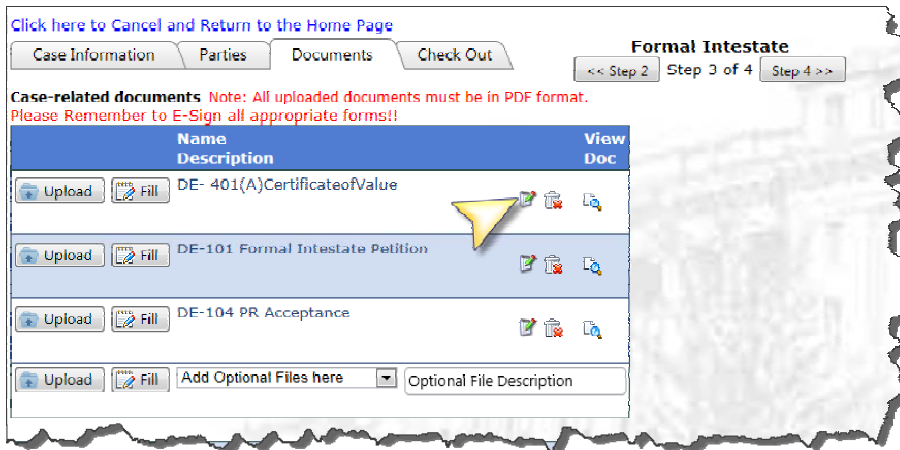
Click here to Cancel and Return to the Home Page

Case Information | Parties | Documents | Check Out

Formal Intestate

<< Step 2 Step 3 of 4 Step 4 >>

Case-related documents Note: All uploaded documents must be in PDF format.
Please Remember to E-Sign all appropriate forms!!

| | Name Description | View Doc |
|---|---|---|
| Upload Fill | DE- 401(A)CertificateofValue | |
| Upload Fill | DE-101 Formal Intestate Petition | |
| Upload Fill | DE-104 PR Acceptance | |
| Upload Fill | Add Optional Files here | Optional File Description |